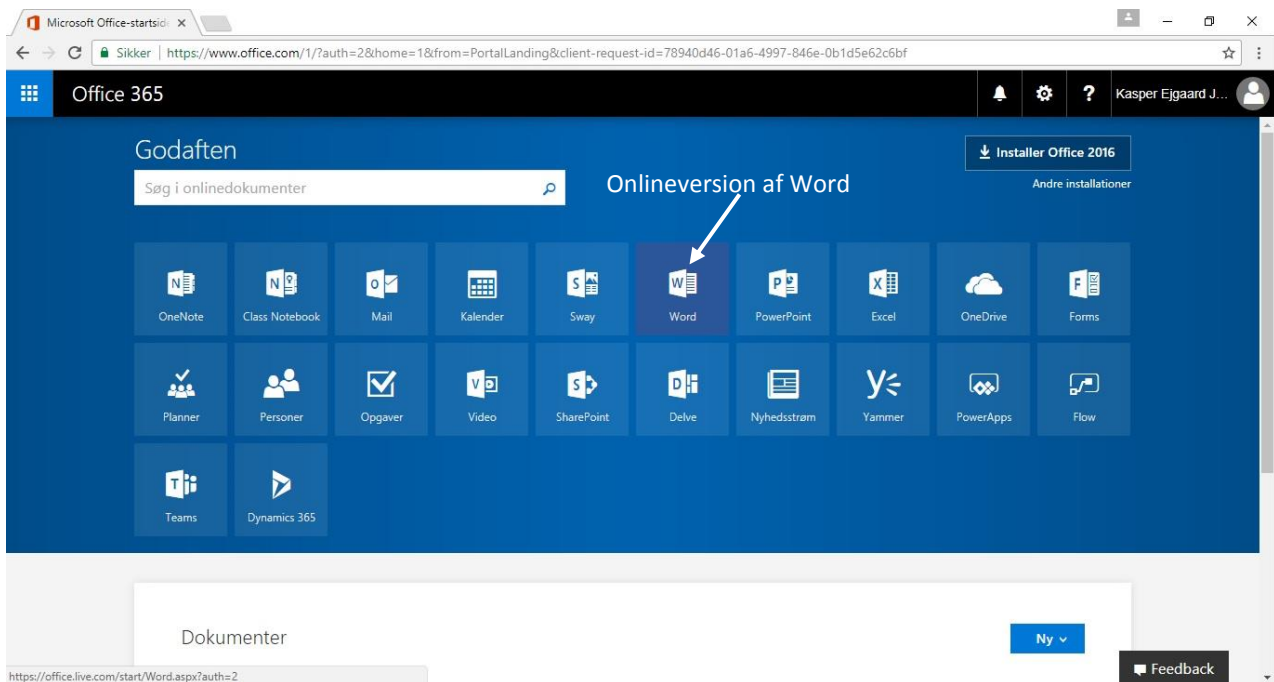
Microsoft Office-startsid ×

Sikker | https://www.office.com/1/?auth=2&home=1&from=PortalLanding&client-request-id=78940d46-01a6-4997-846e-0b1d5e62c6bf

Office 365

Kasper Ejgaard J...

Godaften

Søg i onlinedokumenter

Installer Office 2016

Andre installationer

Onlineversion af Word

OneNote

Class Notebook

Mail

Kalender

Sway

Word

PowerPoint

Excel

OneDrive

Forms

Planner

Personer

Opgaver

Video

SharePoint

Delve

Nyhedsstrøm

Yammer

PowerApps

Flow

Teams

Dynamics 365

Dokumenter

Ny

https://office.live.com/start/Word.aspx?auth=2

Feedback